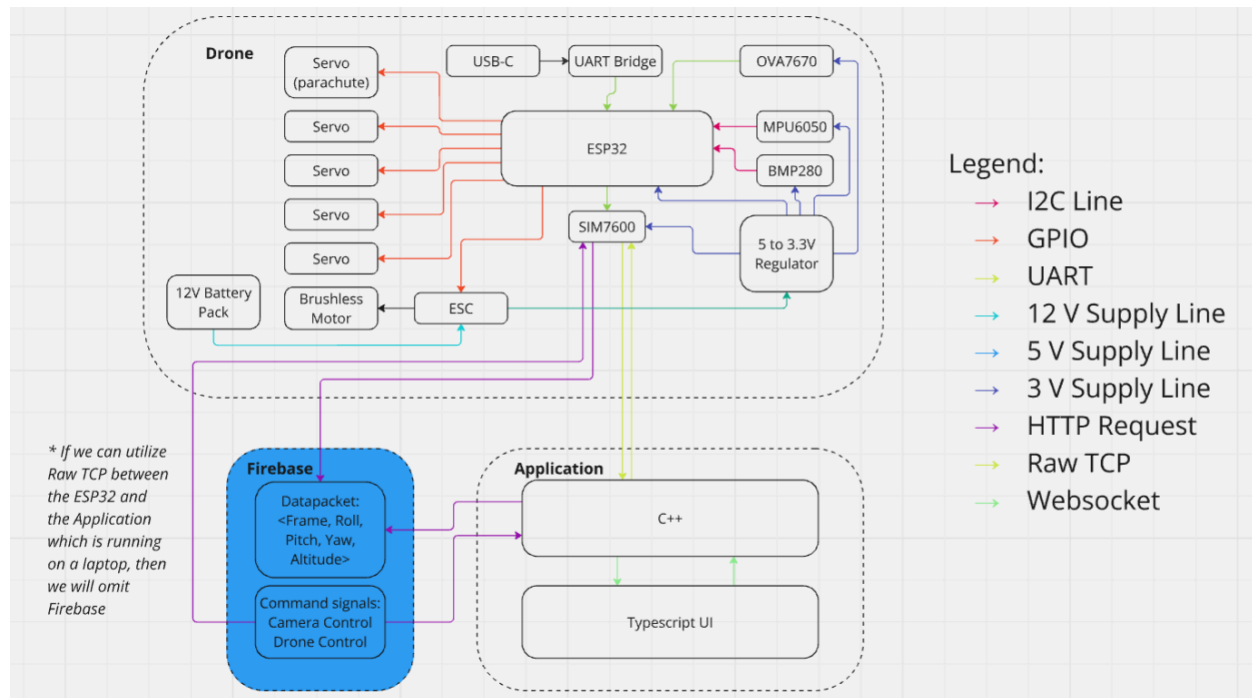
Drone

Servo (parachute)

USB-C

UART Bridge

OVA7670

Servo

ESP32

MPU6050

Servo

BMP280

Servo

SIM7600

5 to 3.3V Regulator

Servo

12V Battery Pack

Brushless Motor

ESC

Legend:
I2C Line
GPIO
UART
12 V Supply Line
5 V Supply Line
3 V Supply Line
HTTP Request
Raw TCP
Websocket

* If we can utilize Raw TCP between the ESP32 and the Application which is running on a laptop, then we will omit Firebase

Firebase

Datapacket: <Frame, Roll, Pitch, Yaw, Altitude>

Command signals: Camera Control Drone Control

Application

C++

Typescript UI